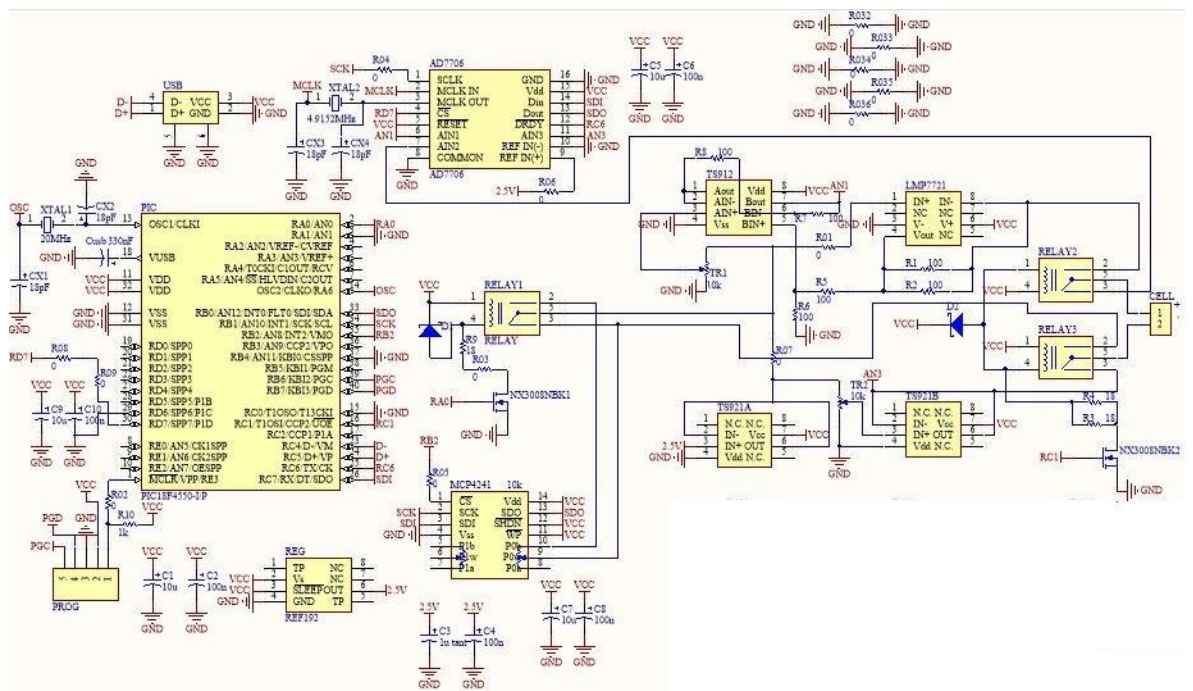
GND R032 GND
GND R033 GND
GND R034 GND
GND R035 GND
GND R036 GND

USB
D- 4 D- VCC 3 VCC
D+ 1 D+ GND 2 GND
GND GND

SCK R04 0
MCLK XTAL2 4.9152MHz
CX3 18pF CX4 18pF
GND GND

AD7706
1 SCLK GND 16 GND
2 MCLK IN Vdd 15 VCC
3 MCLK OUT Din 14 SDI
4 $\overline{CS}$ Dout 13 SDO
5 $\overline{RESET}$ $\overline{DRDY}$ 12 RC6
6 AIN1 AIN3 11 AN3
7 AIN2 REF IN(-) 10 GND
8 COMMON REF IN(+) 9
MCLK RD7 VCC AN1
GND
AD7706
2.5V R06 0

VCC VCC
C5 10u C6 100n
GND GND

GND
OSC XTAL1 20MHz CX2 18pF
CX1 18pF
GND
Cusb 330nF
PIC
13 OSC1/CLKI
18 VUSB
11 VDD
32 VDD
12 VSS
31 VSS
VCC VCC GND GND
RD7 R08 0 R09 0
19 RD0/SPP0
20 RD1/SPP1
21 RD2/SPP2
22 RD3/SPP3
27 RD4/SPP4
28 RD5/SPP5/P1B
29 RD6/SPP6/P1C
30 RD7/SPP7/P1D
25 RE0/AN5/CK1SPP
26 RE1/AN6/CK2SPP
27 RE2/AN7/OESPP
1 $\overline{MCLR}$/VPP/RE3
VCC VCC
C9 10u C10 100n
GND GND
RA0/AN0 19 RA0
RA1/AN1 20 GND
RA2/AN2/VREF-/CVREF
RA3/AN3/VREF+
RA4/T0CKI/C1OUT/RCV
RA5/AN4/SS/HLVDIN/C2OUT
OSC2/CLKO/RA6 OSC
RB0/AN12/INT0/FLT0/SDI/SDA 33 SDO
RB1/AN10/INT1/SCK/SCL 34 SCK
RB2/AN8/INT2/VMO 35 RB2
RB3/AN9/CCP2/VPO GND
RB4/AN11/KBI0/CSSPP
RB5/KBI1/PGM
RB6/KBI2/PGC PGC
RB7/KBI3/PGD PGD
RC0/T1OSO/T13CKI 15 GND
RC1/T1OSI/CCP2/$\overline{UOE}$ 16 RC1
RC2/CCP1/P1A
RC4/D-/VM D-
RC5/D+/VP D+
RC6/TX/CK RC6
RC7/RX/DT/SDO SDI
PIC18F4550-I/P
VCC R02 R10 1k VCC
GND
PGD PGC
PROG

VCC VCC
C1 10u C2 100n
GND GND
REG
VCC 1 TP NC 8
VCC 2 Vs NC 7
3 SLEEP OUT 6 2.5V
GND 4 GND TP 5
REF192

VCC
RELAY1
RELAY
R9 18
R03 0
RA0 NX3008NBK1
GND

RB2 R05 0
MCP4241 10k
1 $\overline{CS}$ Vdd 14 VCC
2 SCK SDO 13 SDO
3 SDI $\overline{SHDN}$ 12 VCC
4 Vss $\overline{WP}$ 11 VCC
5 P1b P0b 10
6 P1w P0w 9
7 P1a P0a 8
SCK SDI GND
2.5V 2.5V
C3 1u tant C4 100n
GND GND
VCC VCC
C7 10u C8 100n
GND GND

R8 100
TS912
1 Aout Vdd 8 VCC
2 AIN- Bout 7 AN1
3 AIN+ BIN- 6
4 Vss BIN+ 5
GND
R7 100
R01 0
TR1 10k
GND
R5 100
R6 100 GND
LMP7721
1 IN+ IN- 8
2 NC NC 7
3 V- V+ 6 VCC
4 Vout NC 5
GND
R1 100
R2 100
D2
VCC
RELAY2
RELAY3
VCC VCC
CELL 1 2
R07 0
AN3
TR2 10k
TS921A
1 N.C. N.C. 8
2 IN- Vcc 7 VCC
3 IN+ OUT 6
4 Vdd N.C. 5
2.5V GND
GND
TS921B
1 N.C. N.C. 8
2 IN- Vcc 7 VCC
3 IN+ OUT 6
4 Vdd N.C. 5
R4 18
R3 18
NX3008NBK2
RC1
GND